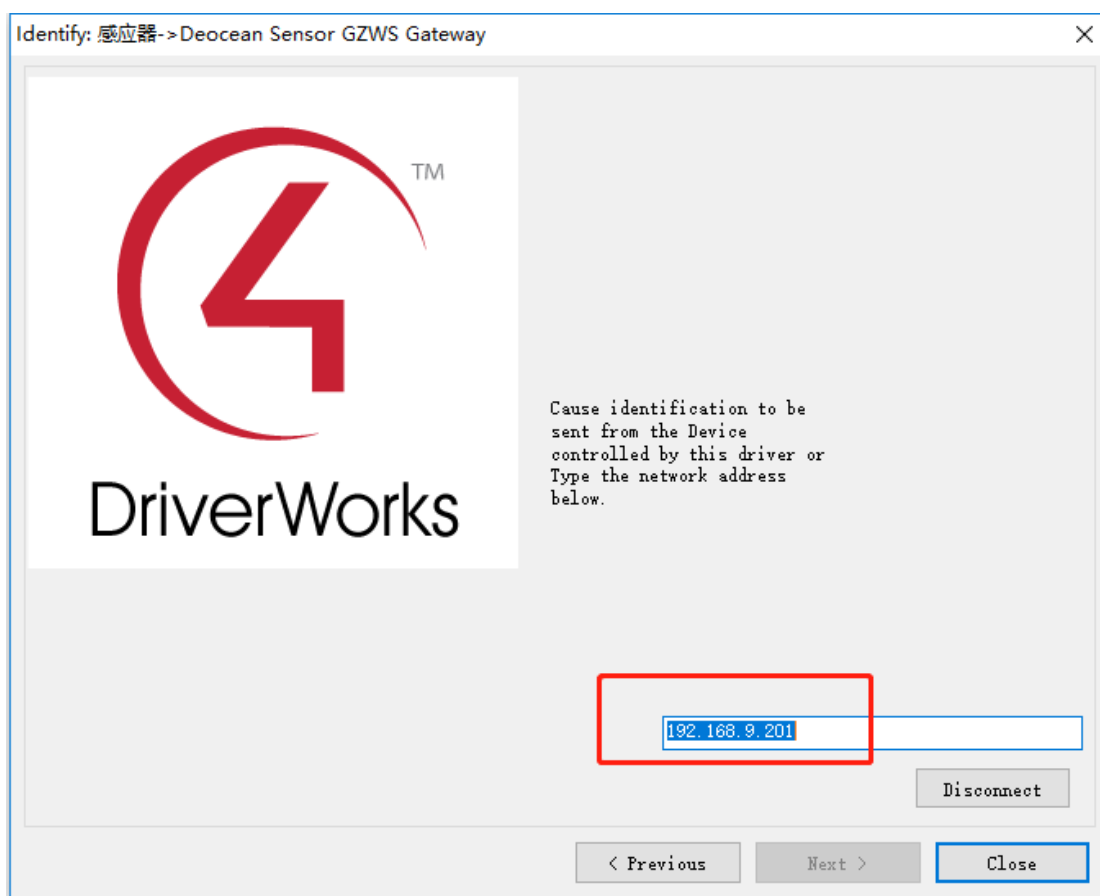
Identify: 感应器->Deocean Sensor GZWS Gateway

TM

DriverWorks

Cause identification to be sent from the Device controlled by this driver or Type the network address below.

192.168.9.201

Disconnect

< Previous

Next >

Close